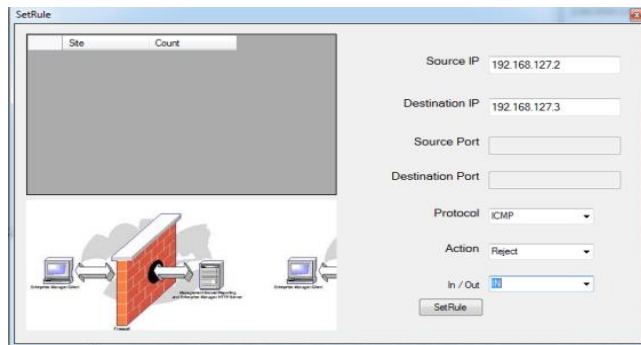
SetRule

| | Site | Count |
|---|---|---|

Enterprise Manager Client

Management Server/Repository and Enterprise Manager HTTP Server

Enterprise Manager Client

Firewall

Source IP 192.168.127.2

Destination IP 192.168.127.3

Source Port

Destination Port

Protocol ICMP

Action Reject

In / Out IN

SetRule